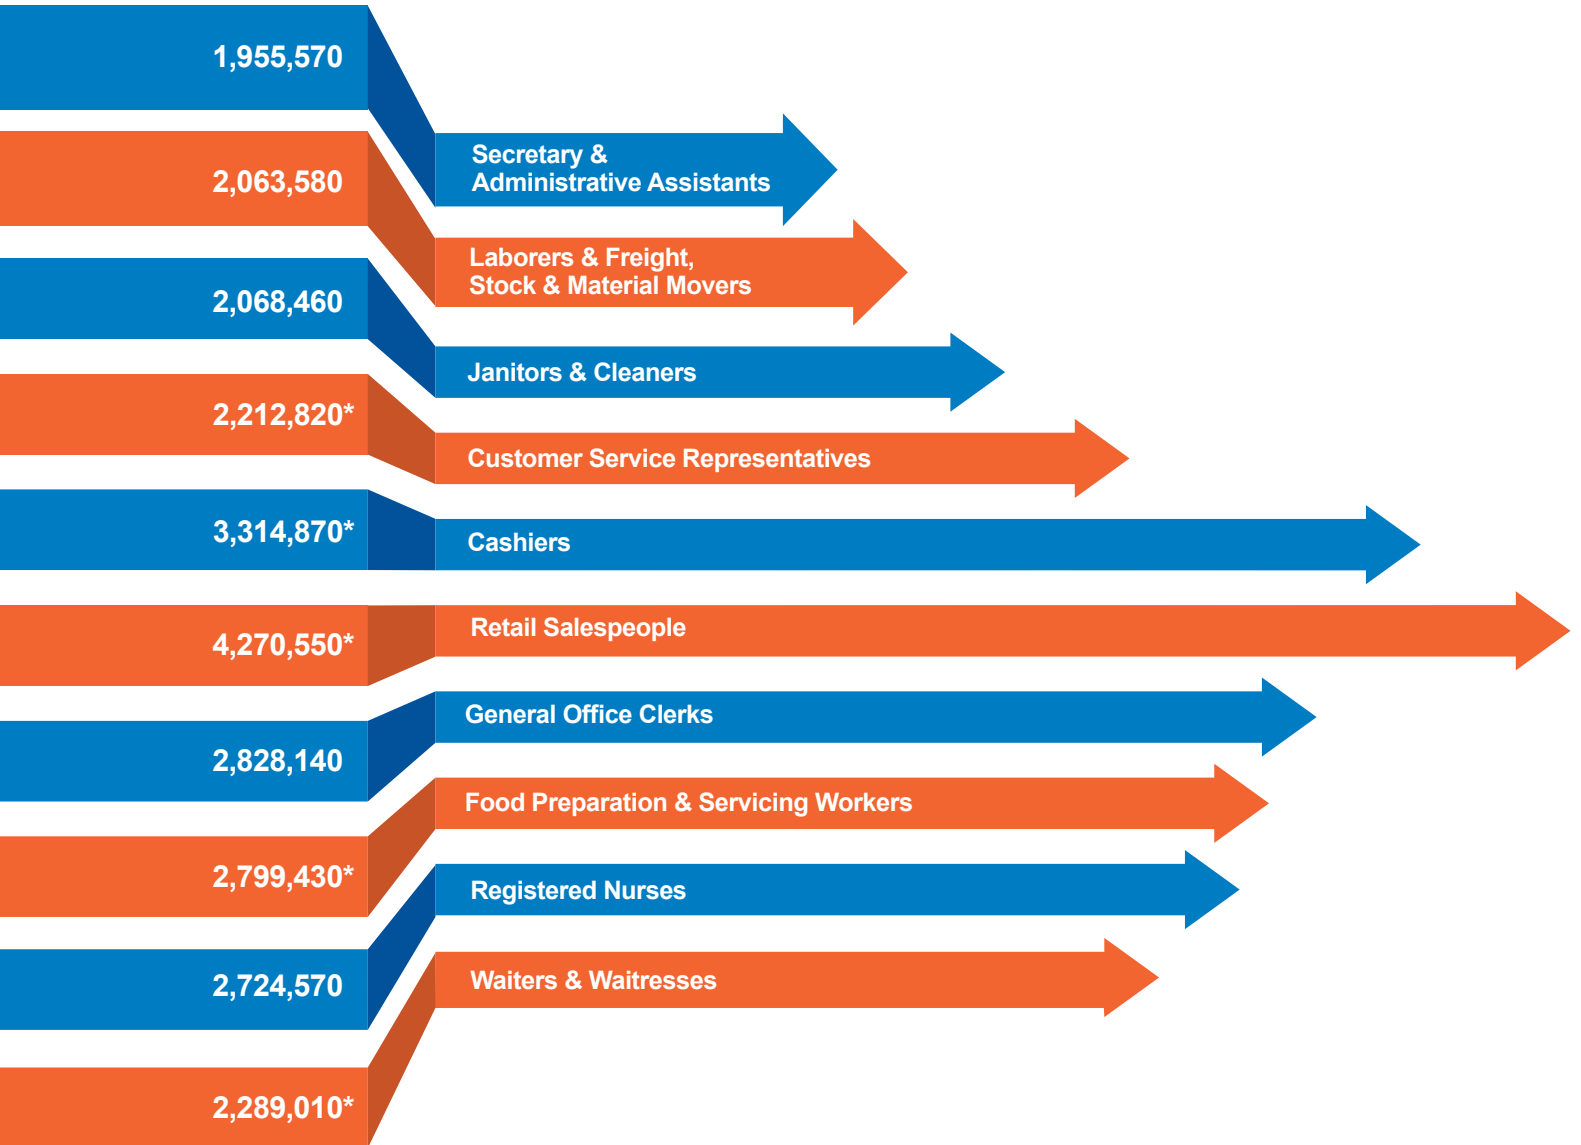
1,955,570

Secretary & Administrative Assistants

2,063,580

Laborers & Freight, Stock & Material Movers

2,068,460

Janitors & Cleaners

2,212,820*

Customer Service Representatives

3,314,870*

Cashiers

4,270,550*

Retail Salespeople

General Office Clerks

2,828,140

Food Preparation & Servicing Workers

2,799,430*

Registered Nurses

2,724,570

Waiters & Waitresses

2,289,010*